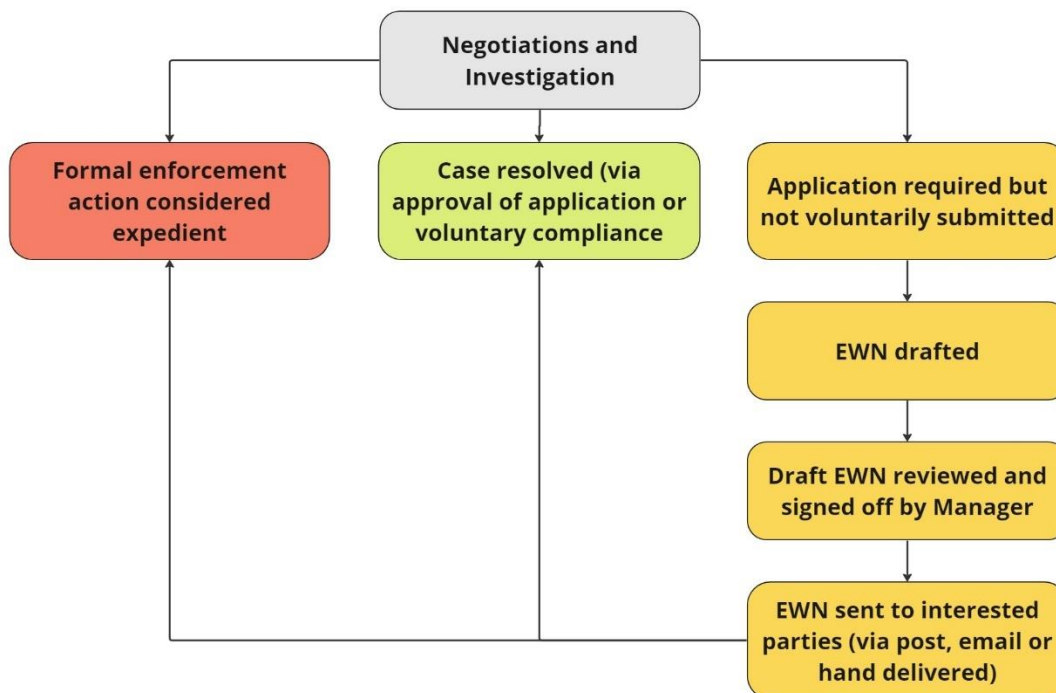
Negotiations and Investigation

Formal enforcement action considered expedient

Case resolved (via approval of application or voluntary compliance

Application required but not voluntarily submitted

EWN drafted

Draft EWN reviewed and signed off by Manager

EWN sent to interested parties (via post, email or hand delivered)